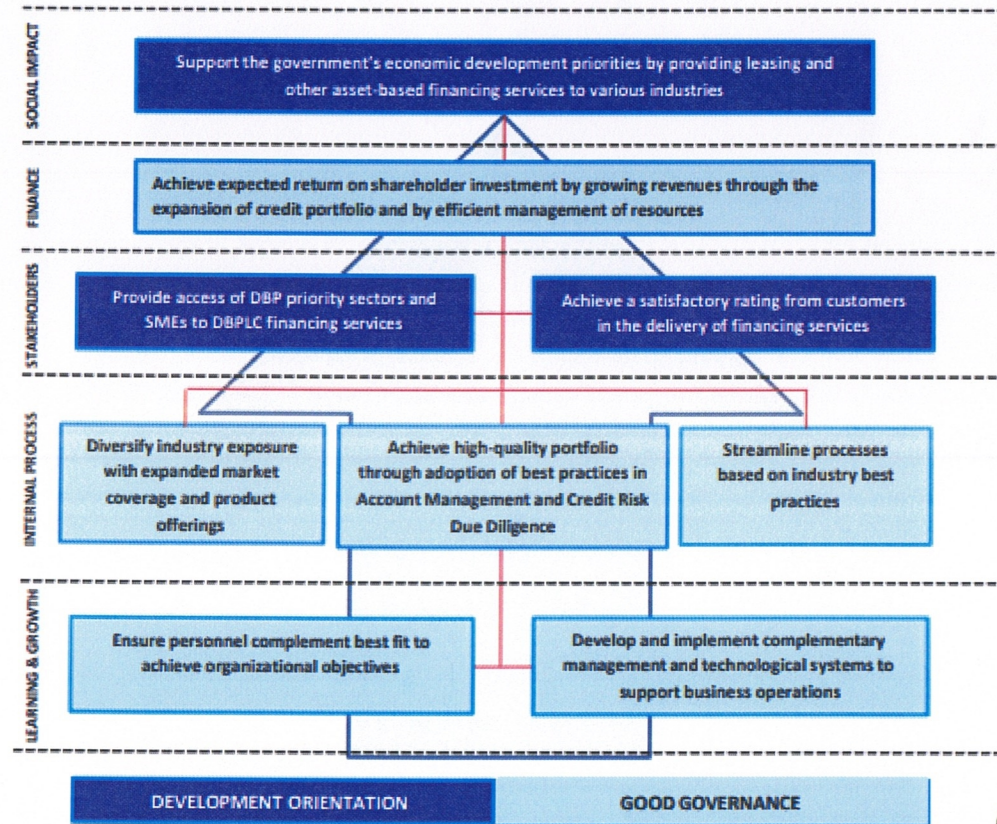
SOCIAL IMPACT

Support the government's economic development priorities by providing leasing and other asset-based financing services to various industries

FINANCE

Achieve expected return on shareholder investment by growing revenues through the expansion of credit portfolio and by efficient management of resources

STAKEHOLDERS

Provide access of DBP priority sectors and SMEs to DBPLC financing services

Achieve a satisfactory rating from customers in the delivery of financing services

INTERNAL PROCESS

Diversify industry exposure with expanded market coverage and product offerings

Achieve high-quality portfolio through adoption of best practices in Account Management and Credit Risk Due Diligence

Streamline processes based on industry best practices

LEARNING & GROWTH

Ensure personnel complement best fit to achieve organizational objectives

Develop and implement complementary management and technological systems to support business operations

DEVELOPMENT ORIENTATION

GOOD GOVERNANCE